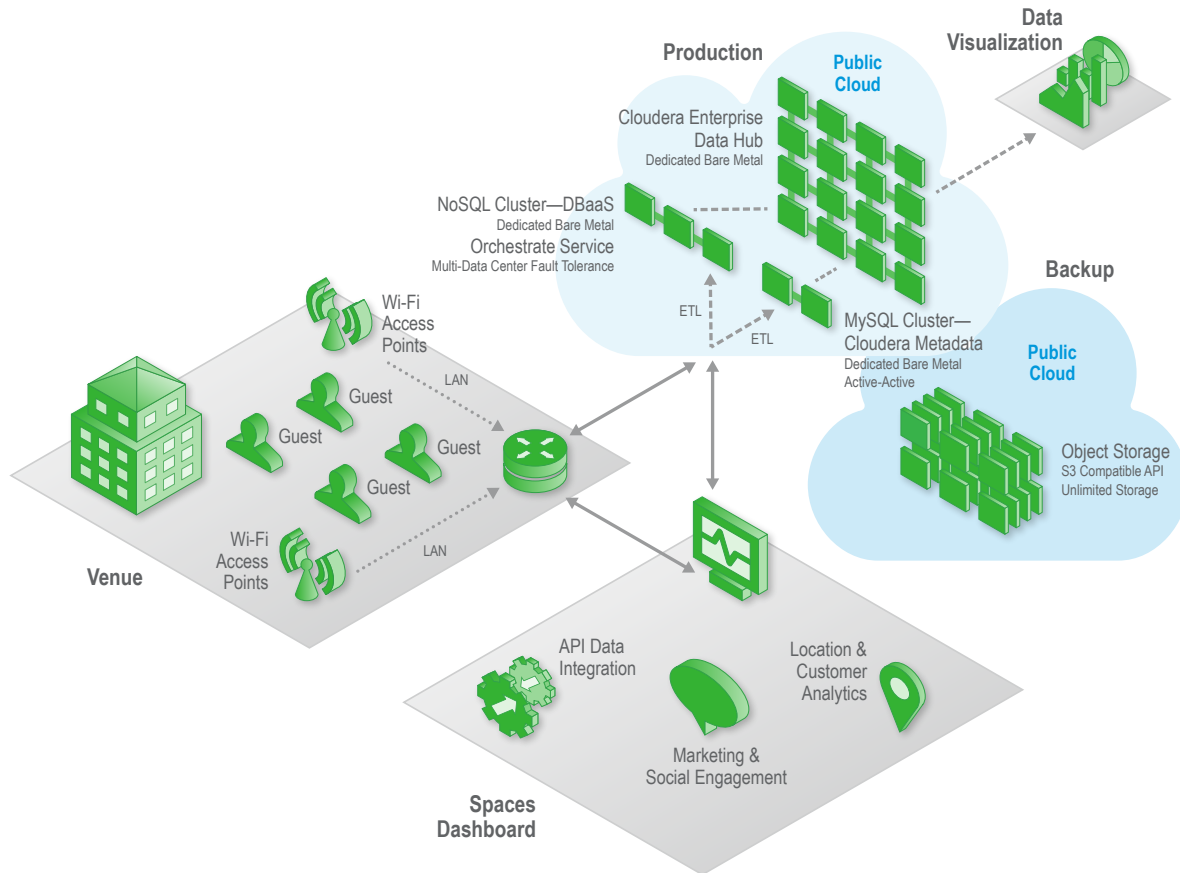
Production

Public Cloud

Data Visualization

Cloudera Enterprise Data Hub
Dedicated Bare Metal

NoSQL Cluster—DBaaS
Dedicated Bare Metal
Orchestrate Service
Multi-Data Center Fault Tolerance

ETL

ETL

MySQL Cluster—Cloudera Metadata
Dedicated Bare Metal
Active-Active

Backup

Public Cloud

Object Storage
S3 Compatible API
Unlimited Storage

Wi-Fi Access Points

LAN

Guest

Guest

Guest

Guest

Wi-Fi Access Points

LAN

Venue

API Data Integration

Location & Customer Analytics

Marketing & Social Engagement

Spaces Dashboard